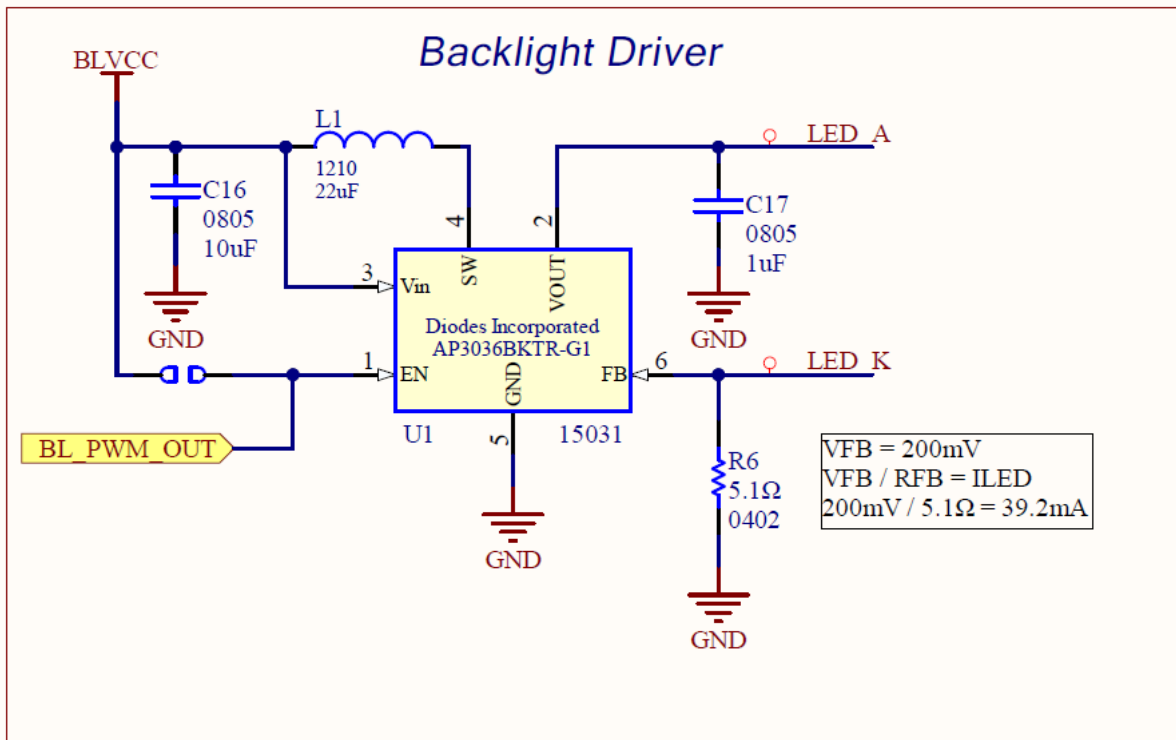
Backlight Driver

BLVCC

L1
1210
22uF

C16
0805
10uF

GND

4
2
3
SW
VOUT
Vin

Diodes Incorporated
AP3036BKTR-G1

1
EN
GND
FB
6

U1
5
15031

BL_PWM_OUT

GND

LED_A

C17
0805
1uF

GND

LED_K

R6
5.1Ω
0402

GND

VFB = 200mV
VFB / RFB = ILED
200mV / 5.1Ω = 39.2mA